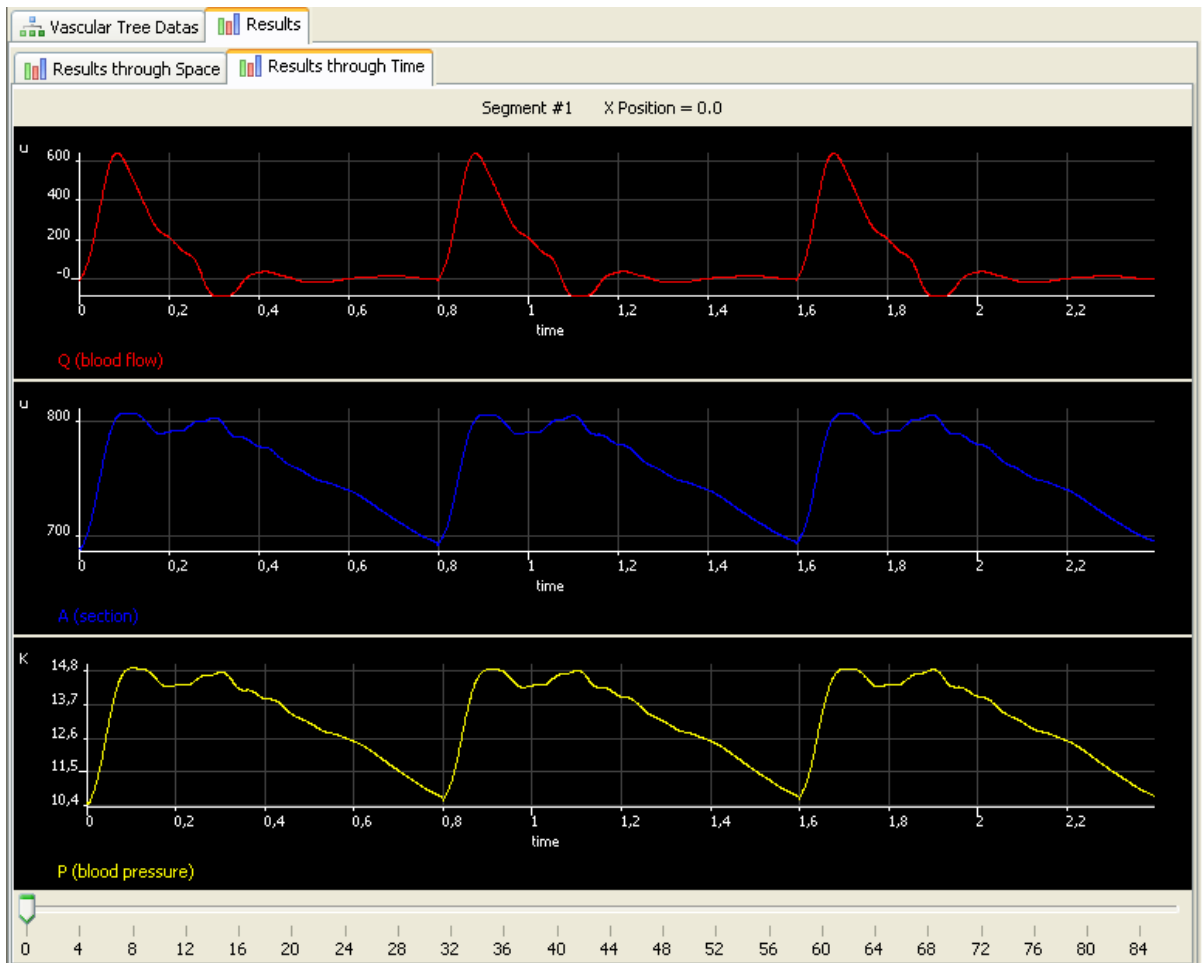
Vascular Tree Datas | Results

Results through Space | Results through Time

Segment #1 X Position = 0.0

u
600
400
200
-0
0 0,2 0,4 0,6 0,8 1 1,2 1,4 1,6 1,8 2 2,2
time
Q (blood flow)

u
800
700
0 0,2 0,4 0,6 0,8 1 1,2 1,4 1,6 1,8 2 2,2
time
A (section)

K
14,8
13,7
12,6
11,5
10,4
0 0,2 0,4 0,6 0,8 1 1,2 1,4 1,6 1,8 2 2,2
time
P (blood pressure)

0 4 8 12 16 20 24 28 32 36 40 44 48 52 56 60 64 68 72 76 80 84